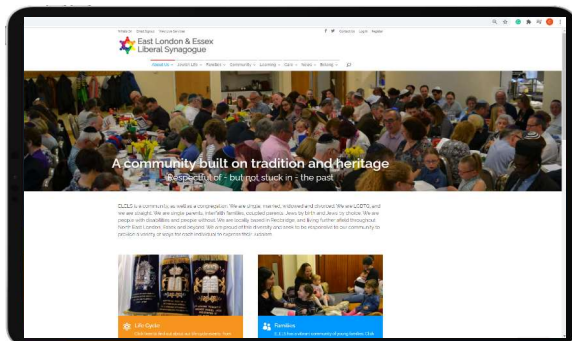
East London & Essex Liberal Synagogue

About Us · Jewish Life · Families · Community · Learning · Clubs · News · Belong ·

A community built on tradition and heritage
Respectful of - but not stuck in - the past

ELELS is a community as well as a congregation. We are single, married, widowed and divorced. We are LGBTQ, and we are straight. We are single parents, interfaith families, coupled parents, Jews by birth and Jews by choice. We are people with disabilities and people without. We are locally based in Redbridge, and living further afield throughout North East London, Essex and beyond. We are proud of this diversity and seek to be responsive to our community to provide a variety of ways for each individual to express their Judaism.

Life Cycle

Families